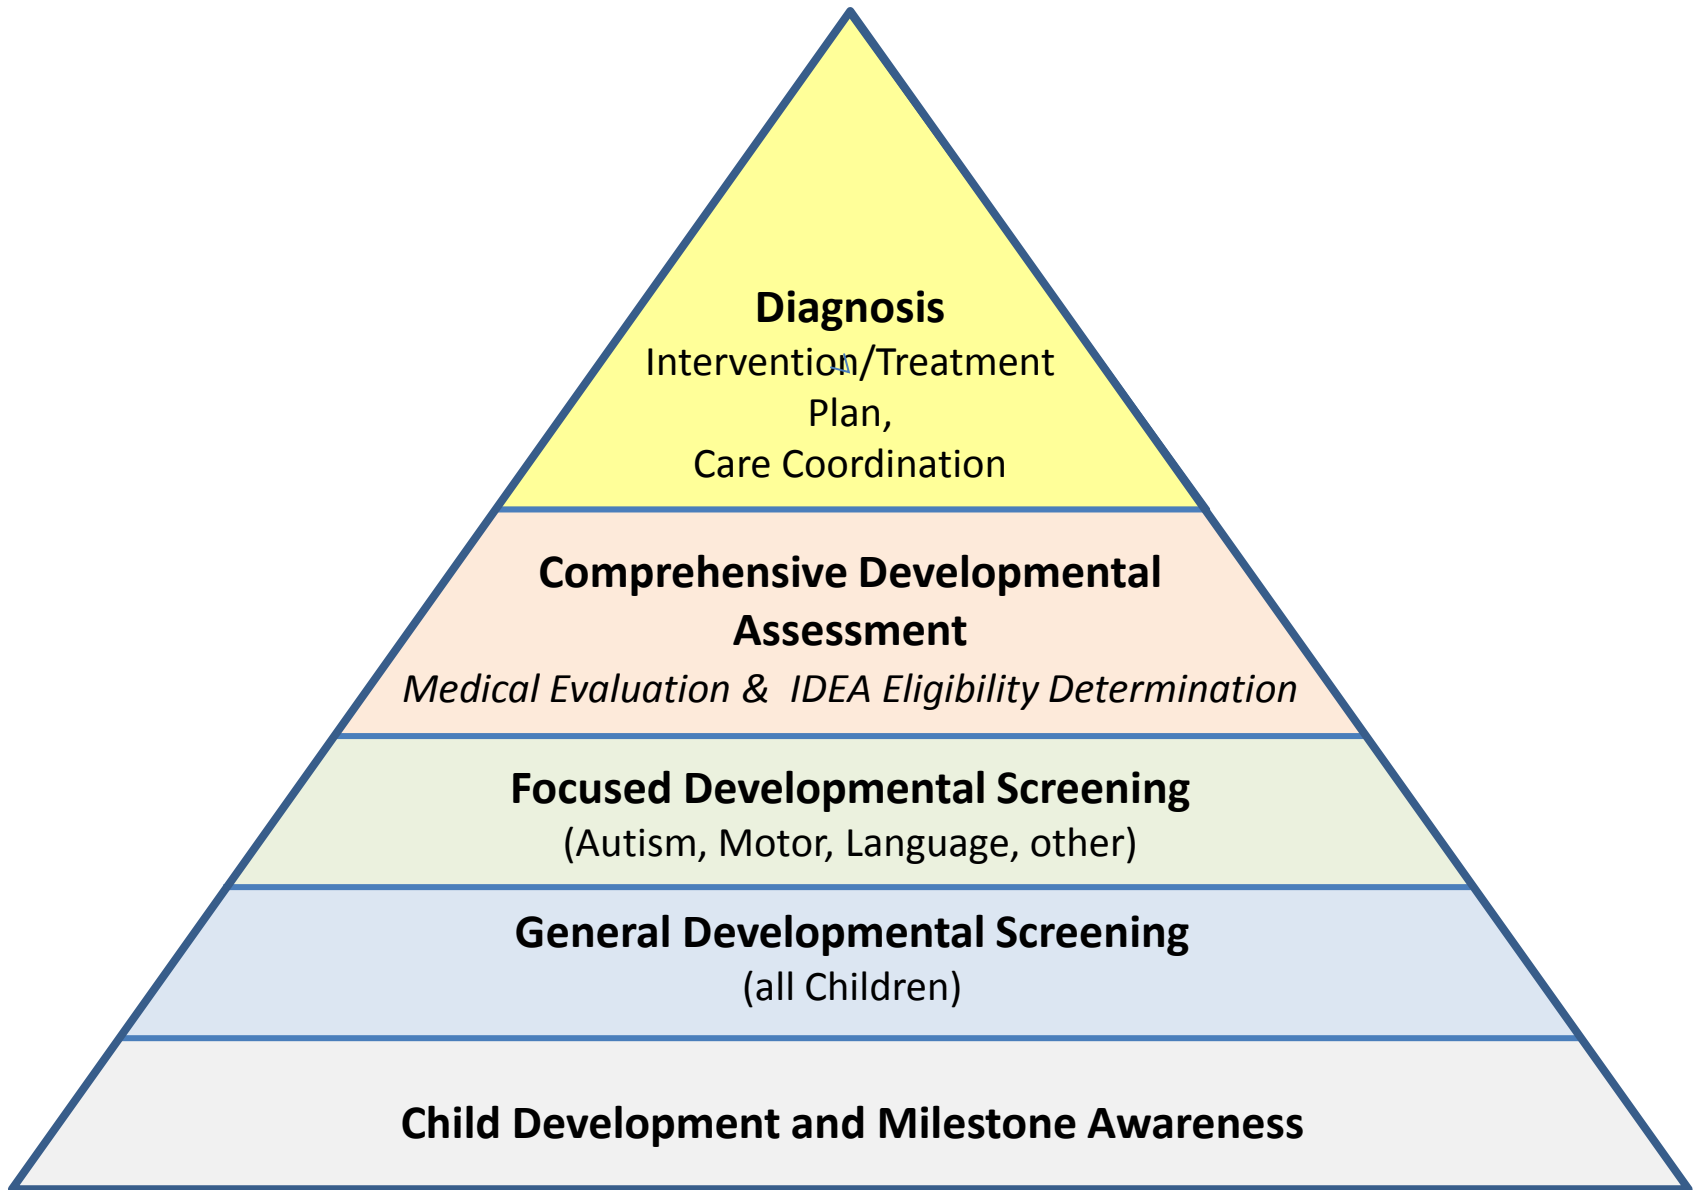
**Diagnosis**
Intervention/Treatment Plan,
Care Coordination

**Comprehensive Developmental Assessment**
*Medical Evaluation & IDEA Eligibility Determination*

**Focused Developmental Screening**
(Autism, Motor, Language, other)

**General Developmental Screening**
(all Children)

**Child Development and Milestone Awareness**